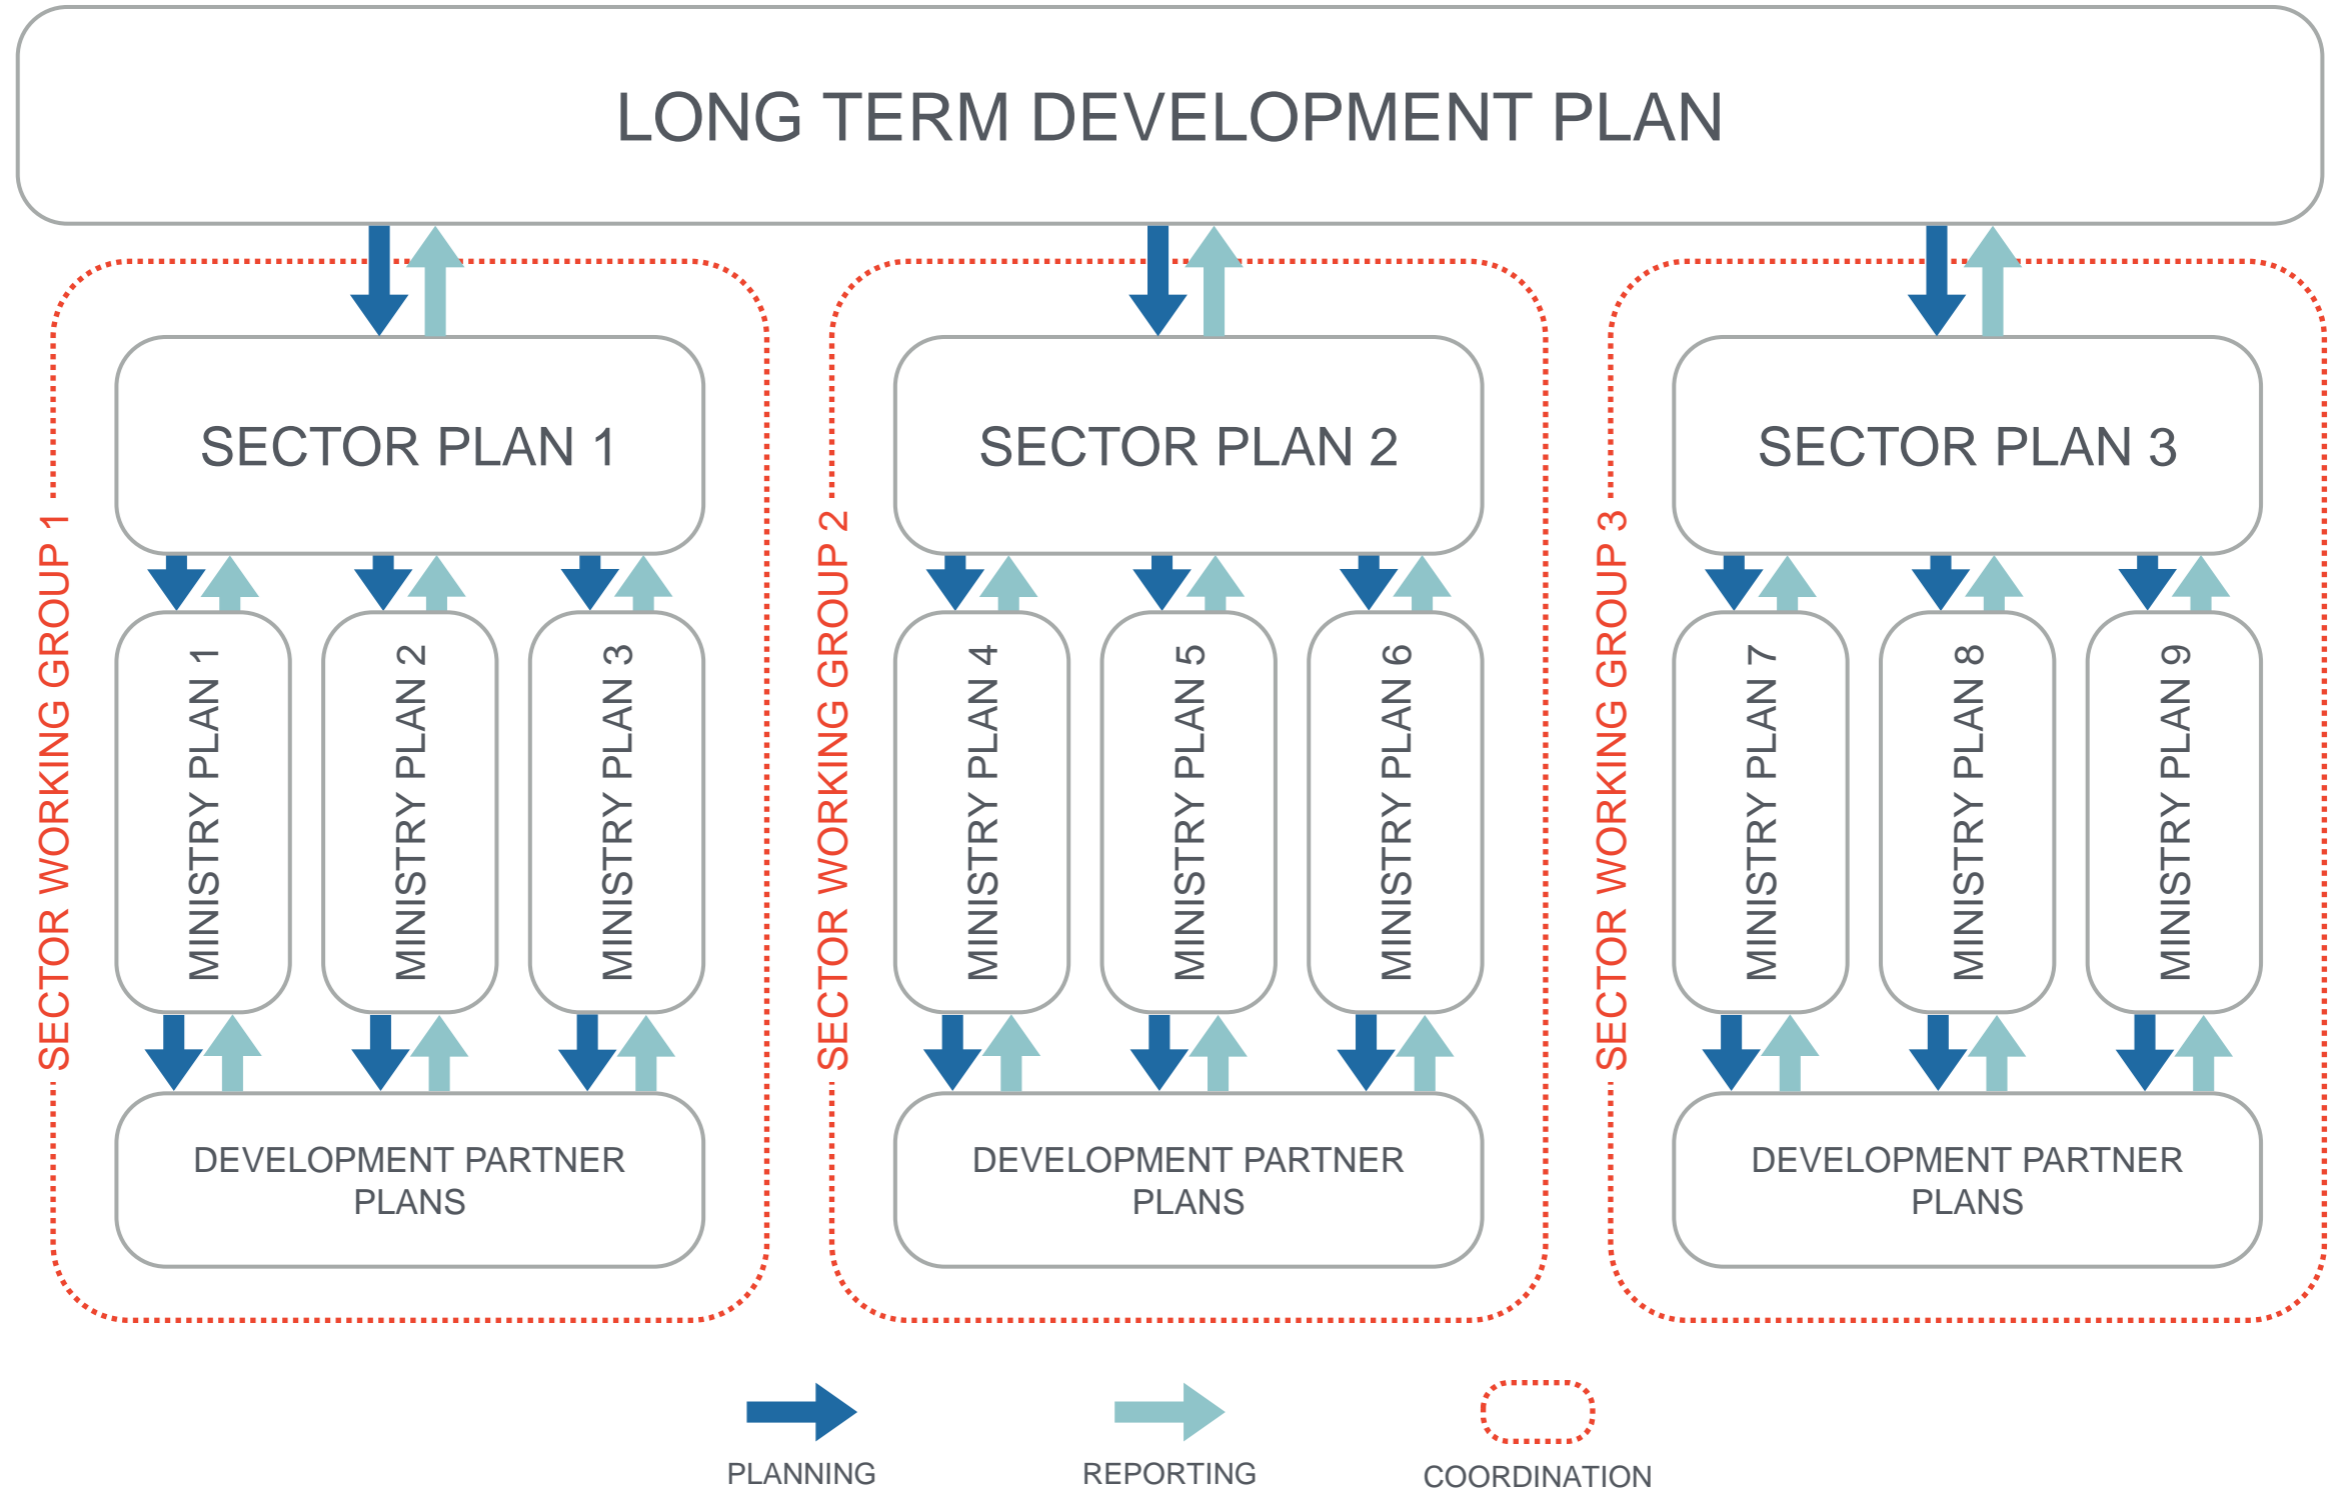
LONG TERM DEVELOPMENT PLAN

SECTOR WORKING GROUP 1

SECTOR PLAN 1

MINISTRY PLAN 1

MINISTRY PLAN 2

MINISTRY PLAN 3

DEVELOPMENT PARTNER PLANS

SECTOR WORKING GROUP 2

SECTOR PLAN 2

MINISTRY PLAN 4

MINISTRY PLAN 5

MINISTRY PLAN 6

DEVELOPMENT PARTNER PLANS

SECTOR WORKING GROUP 3

SECTOR PLAN 3

MINISTRY PLAN 7

MINISTRY PLAN 8

MINISTRY PLAN 9

DEVELOPMENT PARTNER PLANS

PLANNING

REPORTING

COORDINATION